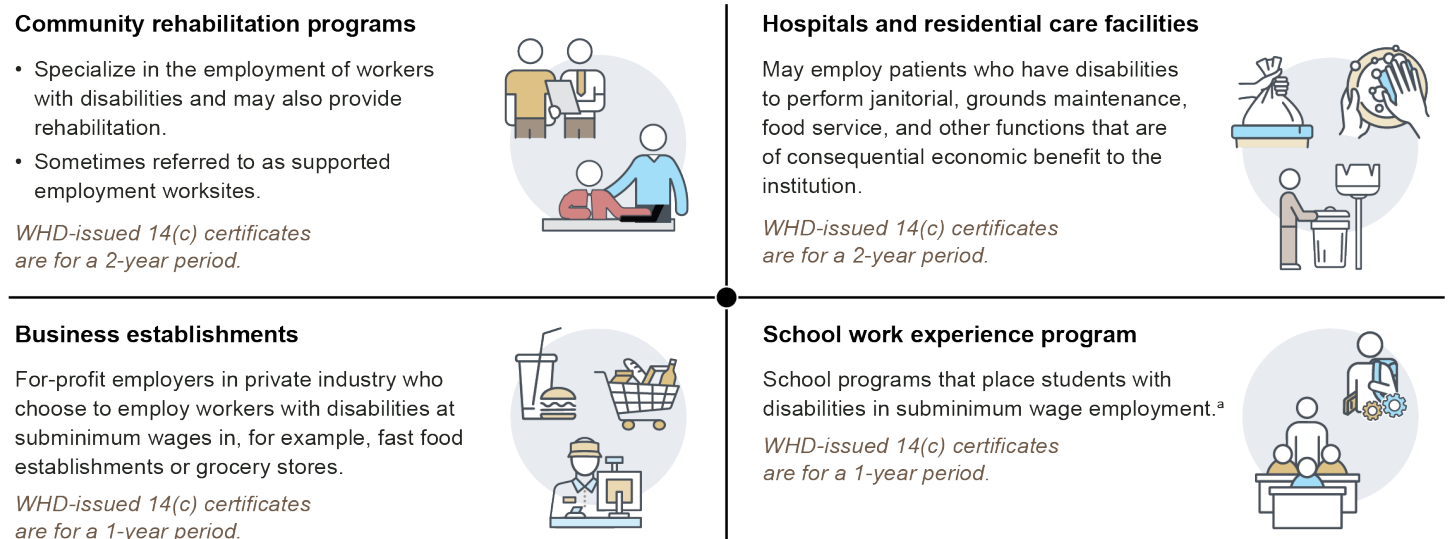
**Community rehabilitation programs**

- Specialize in the employment of workers with disabilities and may also provide rehabilitation.
- Sometimes referred to as supported employment worksites.

*WHD-issued 14(c) certificates are for a 2-year period.*

**Hospitals and residential care facilities**

May employ patients who have disabilities to perform janitorial, grounds maintenance, food service, and other functions that are of consequential economic benefit to the institution.

*WHD-issued 14(c) certificates are for a 2-year period.*

**Business establishments**

For-profit employers in private industry who choose to employ workers with disabilities at subminimum wages in, for example, fast food establishments or grocery stores.

*WHD-issued 14(c) certificates are for a 1-year period.*

**School work experience program**

School programs that place students with disabilities in subminimum wage employment.$^{a}$

*WHD-issued 14(c) certificates are for a 1-year period.*